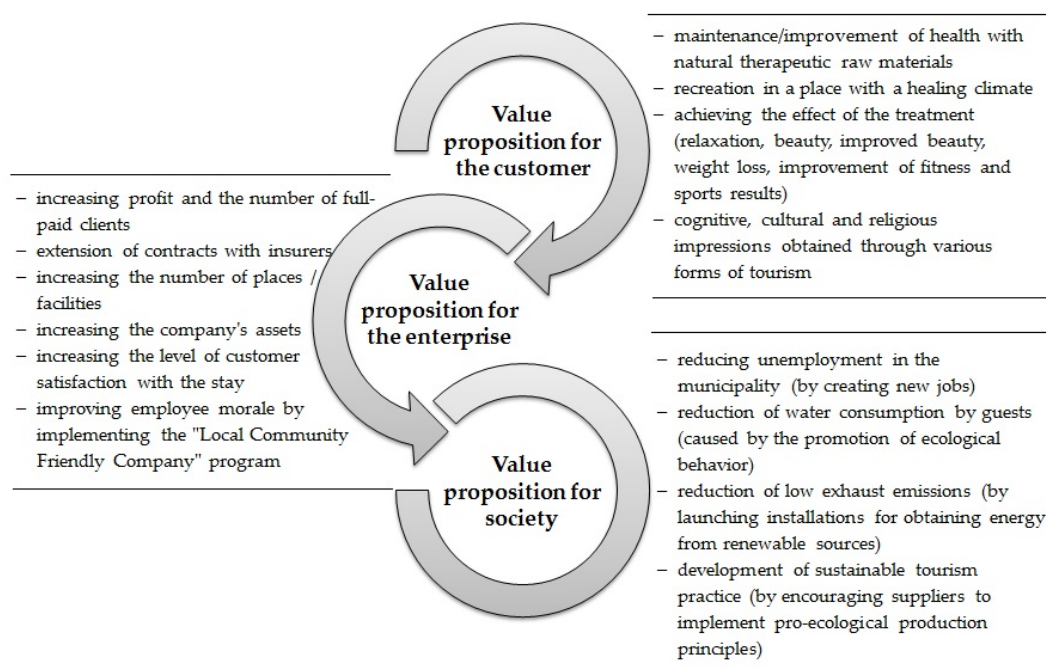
Value proposition for the customer

– maintenance/improvement of health with natural therapeutic raw materials
– recreation in a place with a healing climate
– achieving the effect of the treatment (relaxation, beauty, improved beauty, weight loss, improvement of fitness and sports results)
– cognitive, cultural and religious impressions obtained through various forms of tourism

– increasing profit and the number of full-paid clients
– extension of contracts with insurers
– increasing the number of places / facilities
– increasing the company's assets
– increasing the level of customer satisfaction with the stay
– improving employee morale by implementing the "Local Community Friendly Company" program

Value proposition for the enterprise

Value proposition for society

– reducing unemployment in the municipality (by creating new jobs)
– reduction of water consumption by guests (caused by the promotion of ecological behavior)
– reduction of low exhaust emissions (by launching installations for obtaining energy from renewable sources)
– development of sustainable tourism practice (by encouraging suppliers to implement pro-ecological production principles)